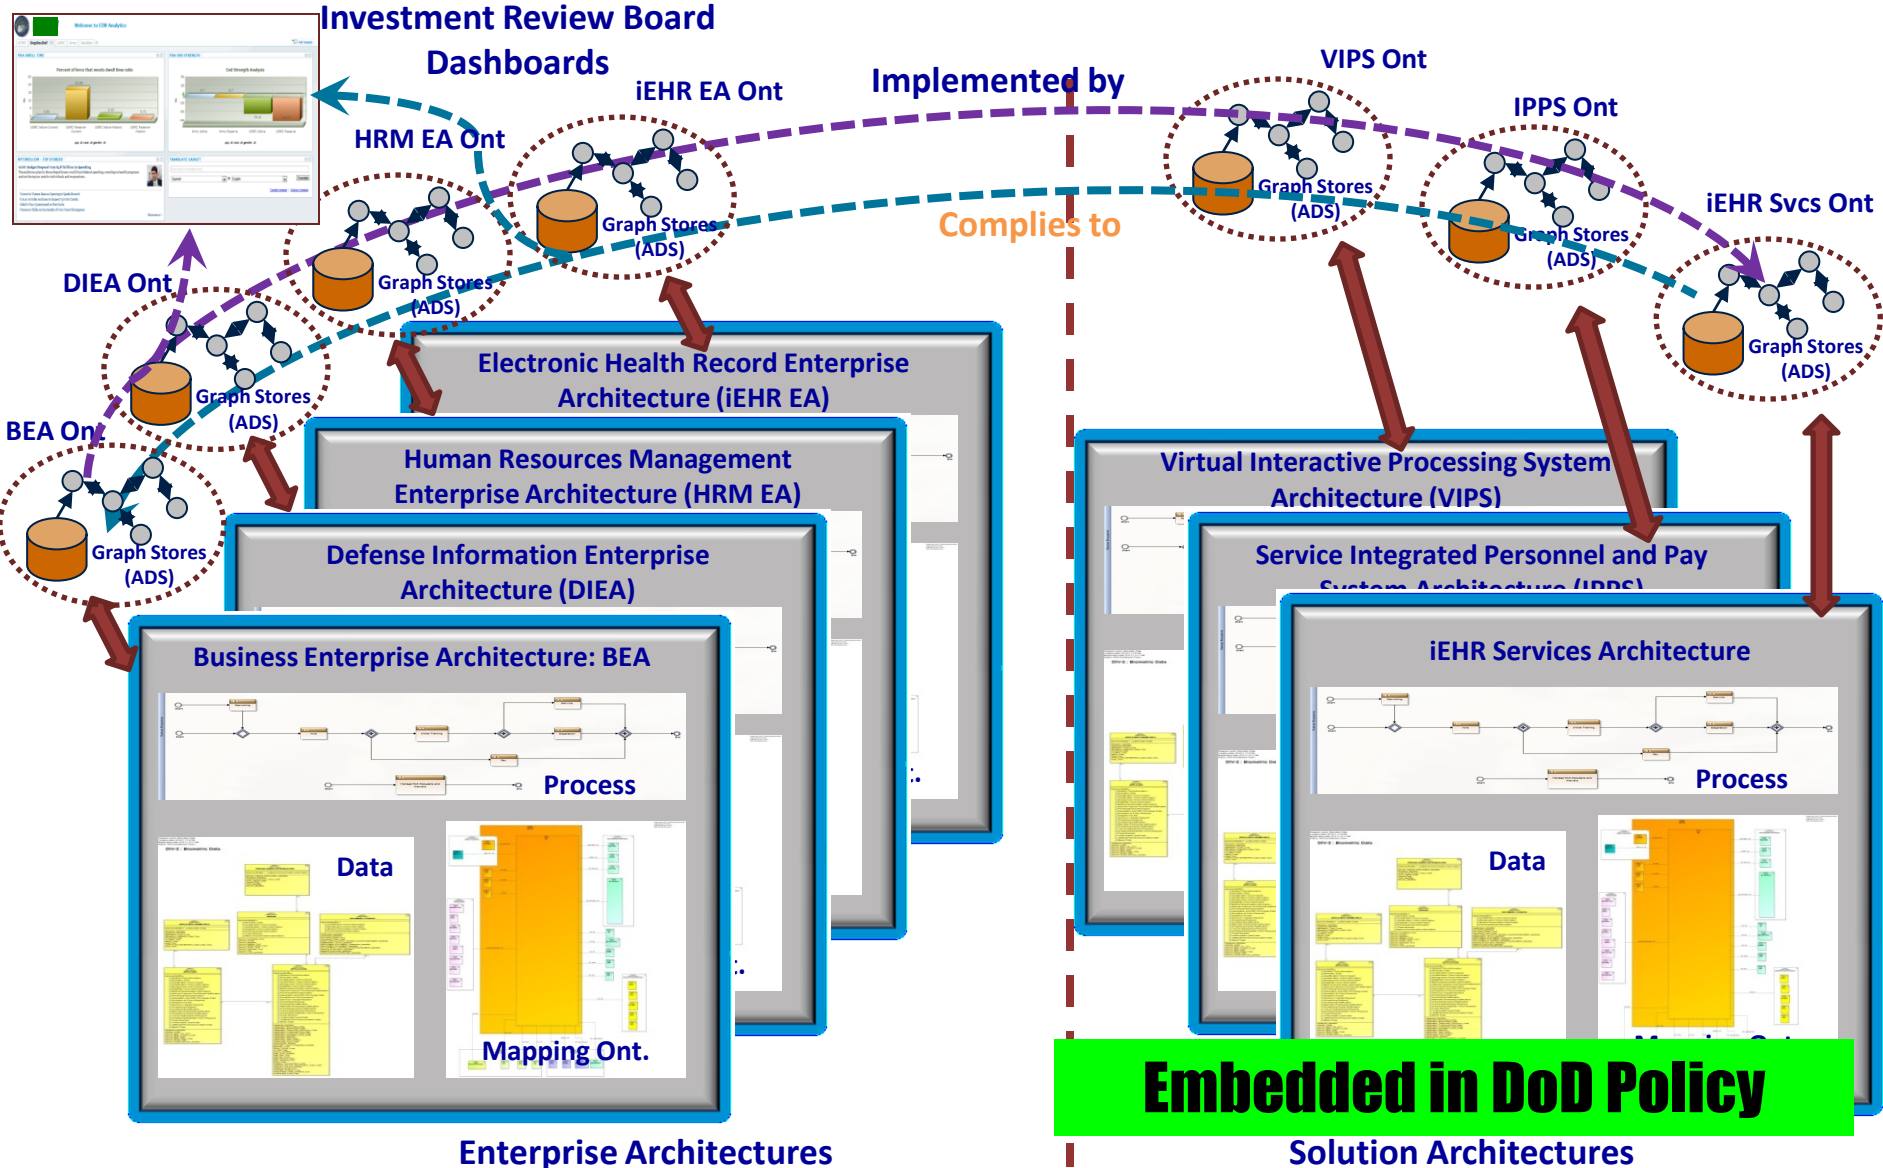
Investment Review Board Dashboards

iEHR EA Ont

HRM EA Ont

DIEA Ont

BEA Ont

Graph Stores (ADS)

Graph Stores (ADS)

Graph Stores (ADS)

Graph Stores (ADS)

Implemented by

Complies to

VIPS Ont

IPPS Ont

iEHR Svcs Ont

Graph Stores (ADS)

Graph Stores (ADS)

Graph Stores (ADS)

Electronic Health Record Enterprise Architecture (iEHR EA)

Human Resources Management Enterprise Architecture (HRM EA)

Defense Information Enterprise Architecture (DIEA)

Business Enterprise Architecture: BEA

Process

Data

Mapping Ont.

Virtual Interactive Processing System Architecture (VIPS)

Service Integrated Personnel and Pay System Architecture (IPPS)

iEHR Services Architecture

Process

Data

Embedded in DoD Policy

Enterprise Architectures

Solution Architectures